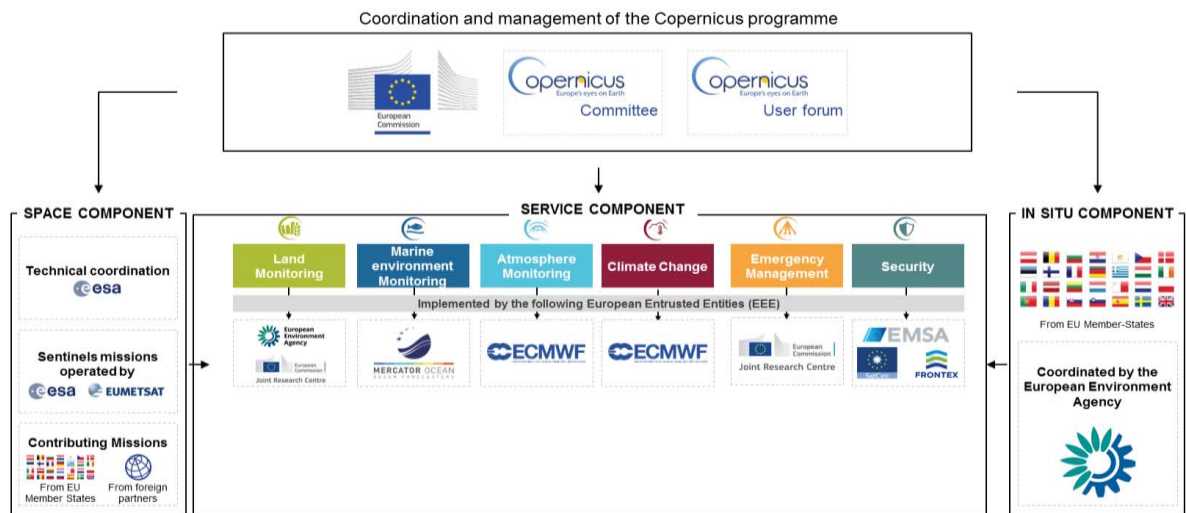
Coordination and management of the Copernicus programme

European Commission

Copernicus
Europe's eyes on Earth
Committee

Copernicus
Europe's eyes on Earth
User forum

SPACE COMPONENT

Technical coordination
esa

Sentinels missions operated by
esa EUMETSAT

Contributing Missions
From EU Member States
From foreign partners

SERVICE COMPONENT

Land Monitoring

Marine environment Monitoring

Atmosphere Monitoring

Climate Change

Emergency Management

Security

Implemented by the following European Entrusted Entities (EEE)

European Environment Agency
European Commission
Joint Research Centre

MERCATOR OCEAN

ECMWF

ECMWF

European Commission
Joint Research Centre

EMSA
SatCen
FRONTEX

IN SITU COMPONENT

From EU Member-States

Coordinated by the European Environment Agency